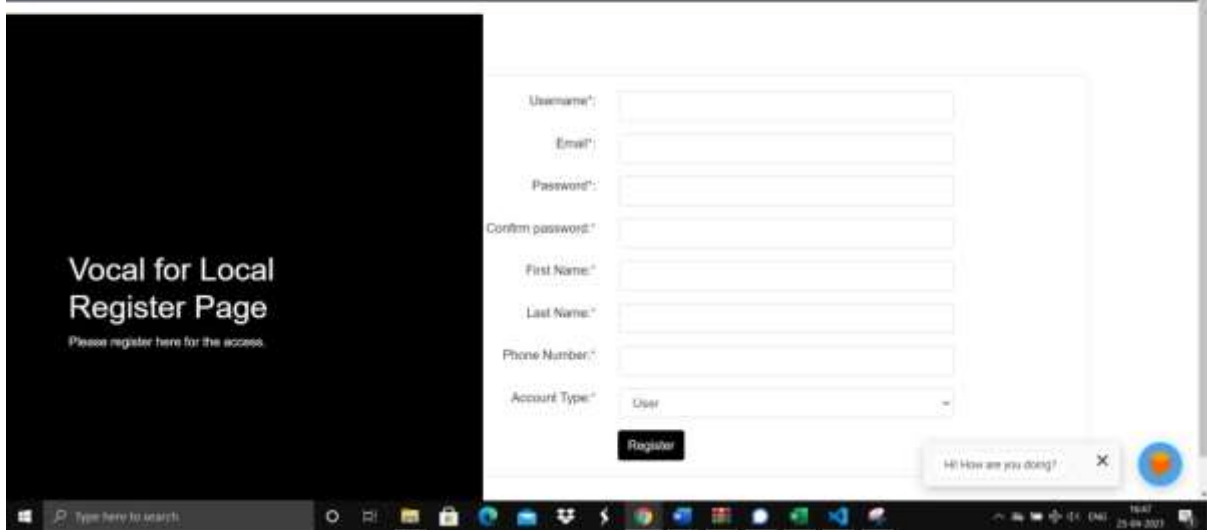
Vocal for Local
Register Page
Please register here for the access.

Username*:
Email*:
Password*:
Confirm password:*
First Name:*
Last Name:*
Phone Number:*
Account Type:*
User
Register

Hi! How are you doing?
×

Type here to search
ENG
16:47
25-04-2021